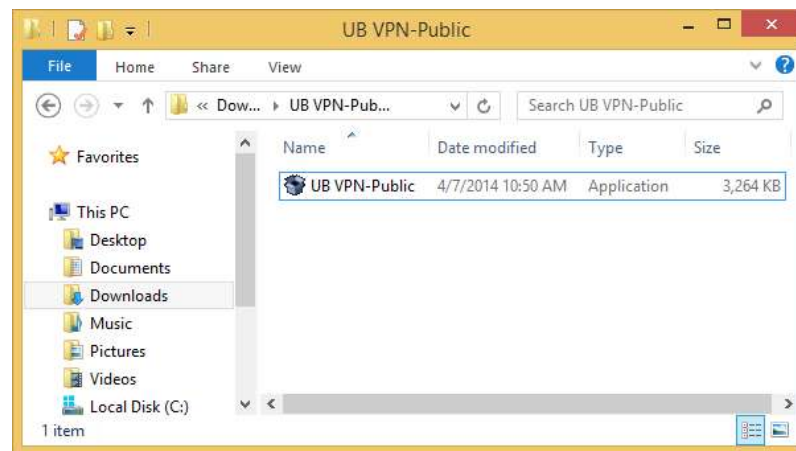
UB VPN-Public

File Home Share View

« Dow... ▸ UB VPN-Pub...

Search UB VPN-Public

Favorites

This PC
Desktop
Documents
Downloads
Music
Pictures
Videos
Local Disk (C:)

| Name | Date modified | Type | Size |
|---|---|---|---|
| UB VPN-Public | 4/7/2014 10:50 AM | Application | 3,264 KB |

1 item